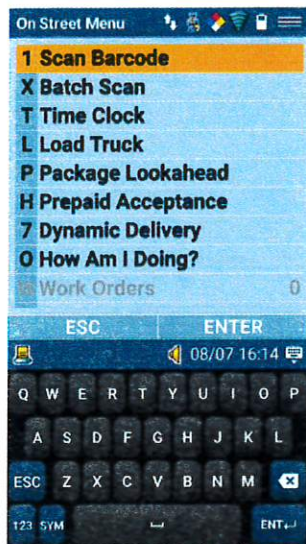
On Street Menu

1 Scan Barcode
X Batch Scan
T Time Clock
L Load Truck
P Package Lookahead
H Prepaid Acceptance
7 Dynamic Delivery
O How Am I Doing?
W Work Orders 0

ESC ENTER

08/07 16:14

Q W E R T Y U I O P
A S D F G H J K L
ESC Z X C V B N M
123 SYM ENT